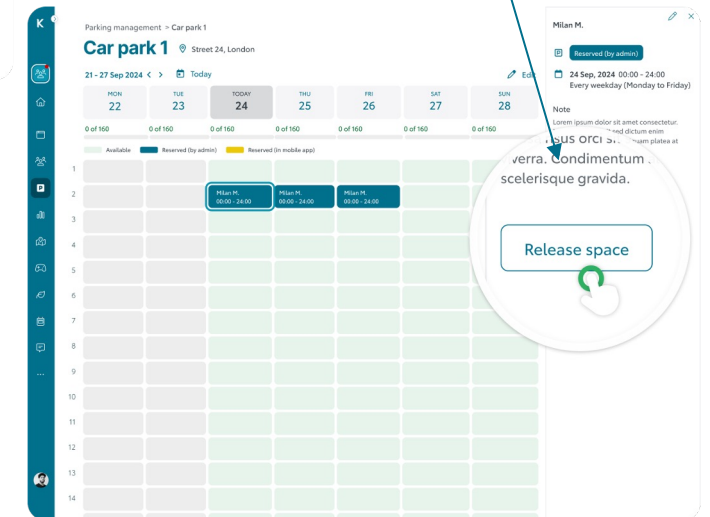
K

Parking management > Car park 1

Car park 1 Street 24, London

21 - 27 Sep 2024 < > Today

Edit

| MON 22 | TUE 23 | TODAY 24 | THU 25 | FRI 26 | SAT 27 | SUN 28 |
|---|---|---|---|---|---|---|
| 0 of 160 | 0 of 160 | 0 of 160 | 0 of 160 | 0 of 160 | 0 of 160 | 0 of 160 |

Available Reserved (by admin) Reserved (in mobile app)

1
2 Milan M. 00:00 - 24:00 Milan M. 00:00 - 24:00 Milan M. 00:00 - 24:00
3
4
5
6
7
8
9
10
11
12
13
14

Milan M.

Reserved (by admin)

24 Sep, 2024 00:00 – 24:00
Every weekday (Monday to Friday)

Note
Lorem ipsum dolor sit amet consectetur. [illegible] dictum enim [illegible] platea at

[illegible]sus orci s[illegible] verra. Condimentum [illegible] scelerisque gravida.

Release space